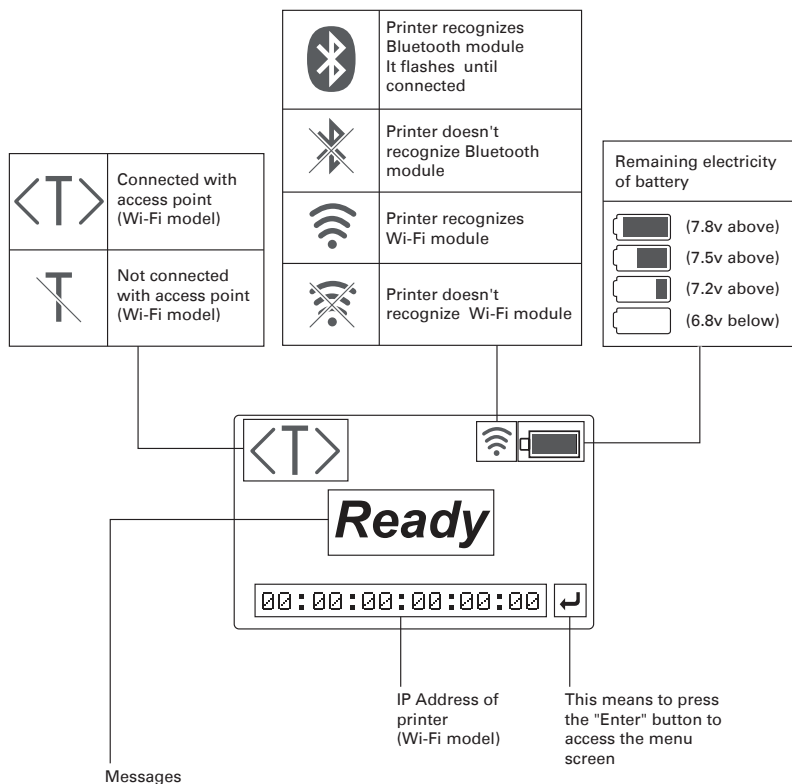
| | Printer recognizes Bluetooth module It flashes until connected |
|---|---|
| | Printer doesn't recognize Bluetooth module |
| | Printer recognizes Wi-Fi module |
| | Printer doesn't recognize Wi-Fi module |

| | |
|---|---|
| <T> | Connected with access point (Wi-Fi model) |
| T | Not connected with access point (Wi-Fi model) |

Remaining electricity of battery

(7.8v above)
(7.5v above)
(7.2v above)
(6.8v below)

<T>

Ready

00:00:00:00:00:00

IP Address of printer (Wi-Fi model)

This means to press the "Enter" button to access the menu screen

Messages